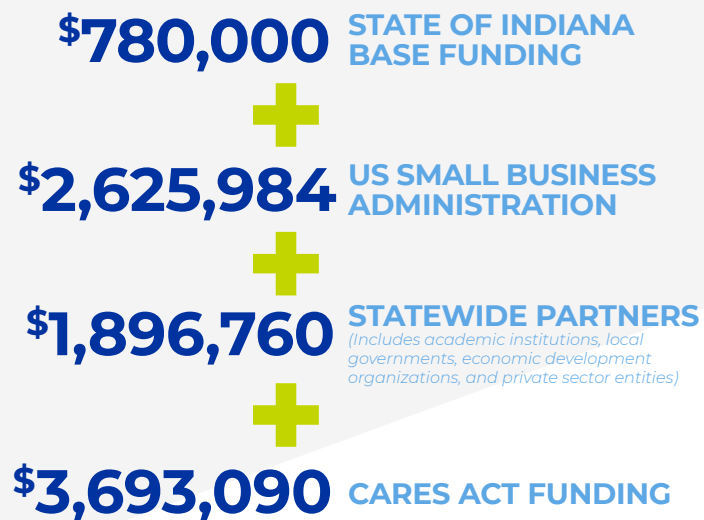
$780,000 STATE OF INDIANA BASE FUNDING

$2,625,984 US SMALL BUSINESS ADMINISTRATION

$1,896,760 STATEWIDE PARTNERS
(Includes academic institutions, local governments, economic development organizations, and private sector entities)

$3,693,090 CARES ACT FUNDING